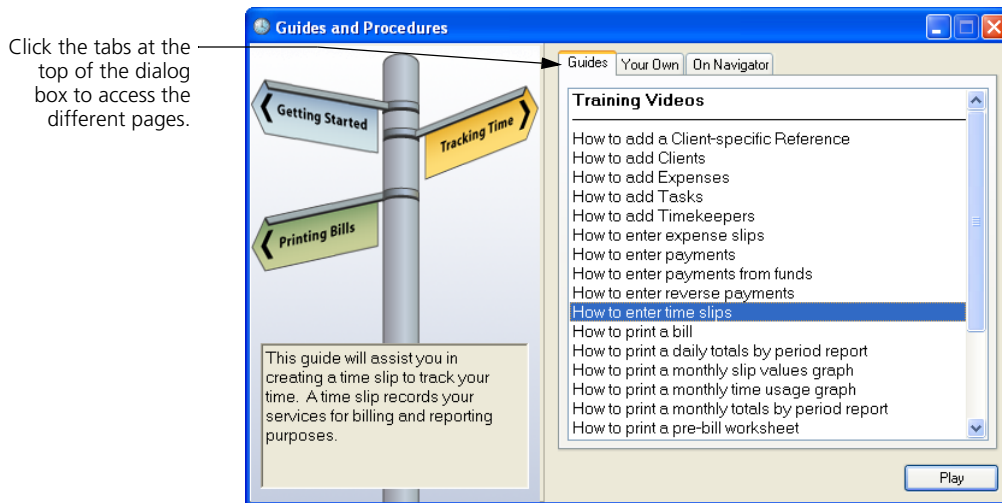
Click the tabs at the top of the dialog box to access the different pages.

Guides and Procedures

Getting Started

Tracking Time

Printing Bills

This guide will assist you in creating a time slip to track your time. A time slip records your services for billing and reporting purposes.

Guides | Your Own | On Navigator

Training Videos

How to add a Client-specific Reference
How to add Clients
How to add Expenses
How to add Tasks
How to add Timekeepers
How to enter expense slips
How to enter payments
How to enter payments from funds
How to enter reverse payments
How to enter time slips
How to print a bill
How to print a daily totals by period report
How to print a monthly slip values graph
How to print a monthly time usage graph
How to print a monthly totals by period report
How to print a pre-bill worksheet

Play